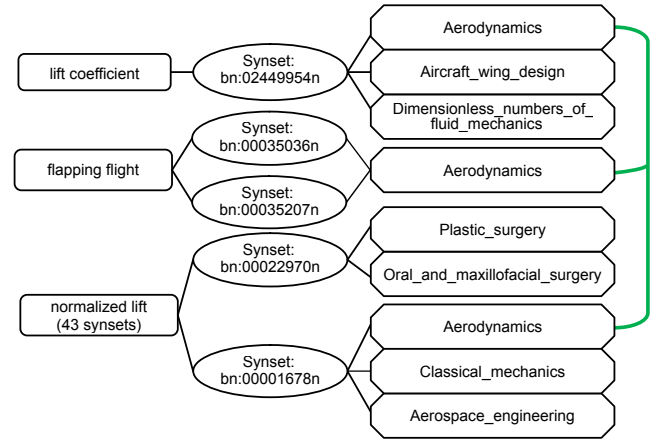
lift coefficient

Synset: bn:02449954n

Aerodynamics

Aircraft_wing_design

Dimensionless_numbers_of_fluid_mechanics

flapping flight

Synset: bn:00035036n

Synset: bn:00035207n

Aerodynamics

normalized lift (43 synsets)

Synset: bn:00022970n

Plastic_surgery

Oral_and_maxillofacial_surgery

Synset: bn:00001678n

Aerodynamics

Classical_mechanics

Aerospace_engineering